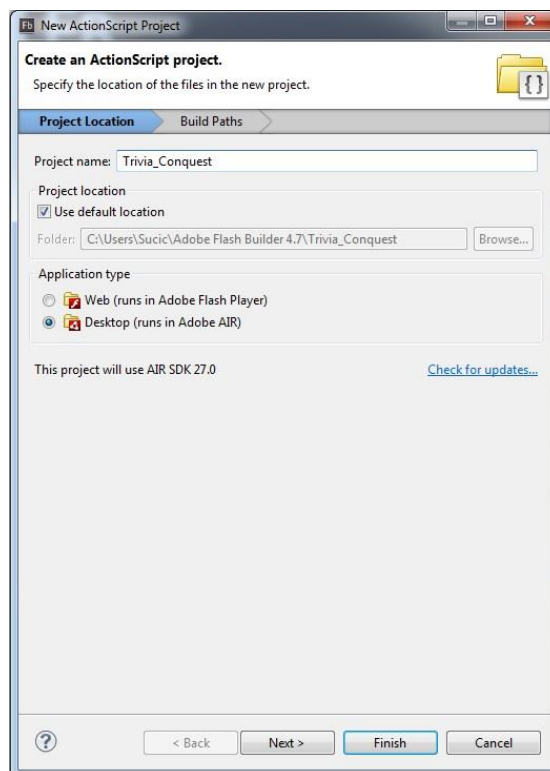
Fb New ActionScript Project

Create an ActionScript project.
Specify the location of the files in the new project.

Project Location | Build Paths

Project name: Trivia_Conquest

Project location
Use default location
Folder: C:\Users\Sucic\Adobe Flash Builder 4.7\Trivia_Conquest | Browse...

Application type
Web (runs in Adobe Flash Player)
Desktop (runs in Adobe AIR)

This project will use AIR SDK 27.0 | Check for updates...

?
< Back | Next > | Finish | Cancel